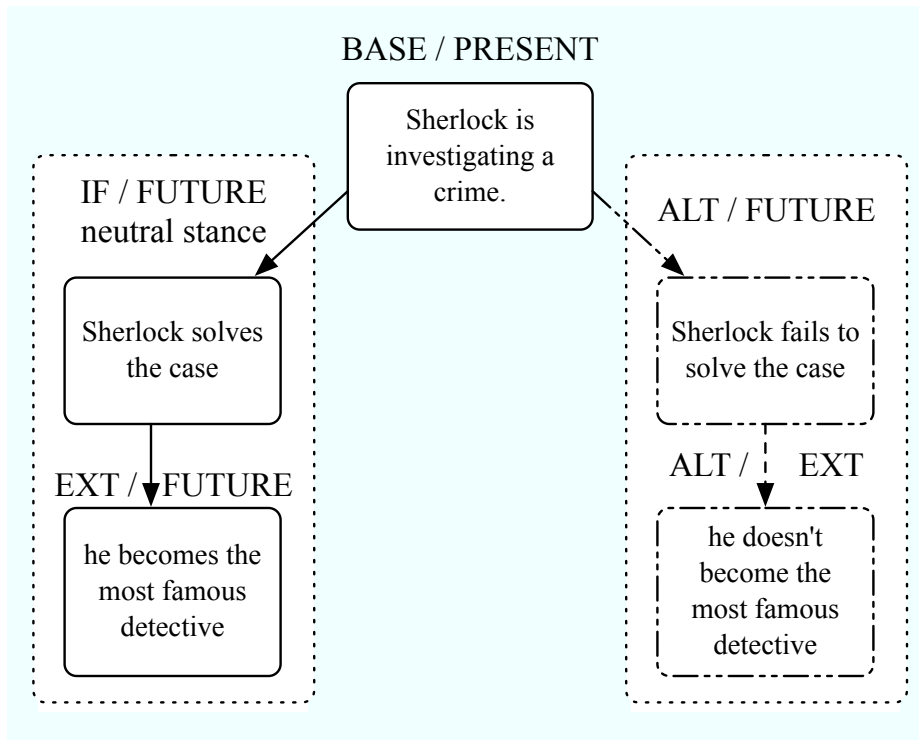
BASE / PRESENT

Sherlock is investigating a crime.

IF / FUTURE
neutral stance

Sherlock solves the case

EXT / FUTURE

he becomes the most famous detective

ALT / FUTURE

Sherlock fails to solve the case

ALT / EXT

he doesn't become the most famous detective